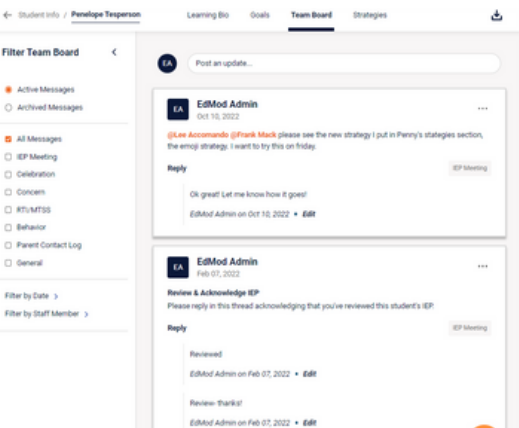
← Student Info / Penelope Tesperson

Learning Bio Goals Team Board Strategies

Filter Team Board <

Active Messages
Archived Messages

All Messages
IEP Meeting
Celebration
Concern
RTI/MTSS
Behavior
Parent Contact Log
General

Filter by Date >
Filter by Staff Member >

EA Post an update...

EA EdMod Admin
Oct 10, 2022

@Lee Accomando @Frank Mack please see the new strategy I put in Penny's stategies section, the emoji strategy. I want to try this on friday.

Reply IEP Meeting

Ok great! Let me know how it goes!

EdMod Admin on Oct 10, 2022 • Edit

EA EdMod Admin
Feb 07, 2022

Review & Acknowledge IEP
Please reply in this thread acknowledging that you've reviewed this student's IEP.

Reply IEP Meeting

Reviewed

EdMod Admin on Feb 07, 2022 • Edit

Review- thanks!

EdMod Admin on Feb 07, 2022 • Edit